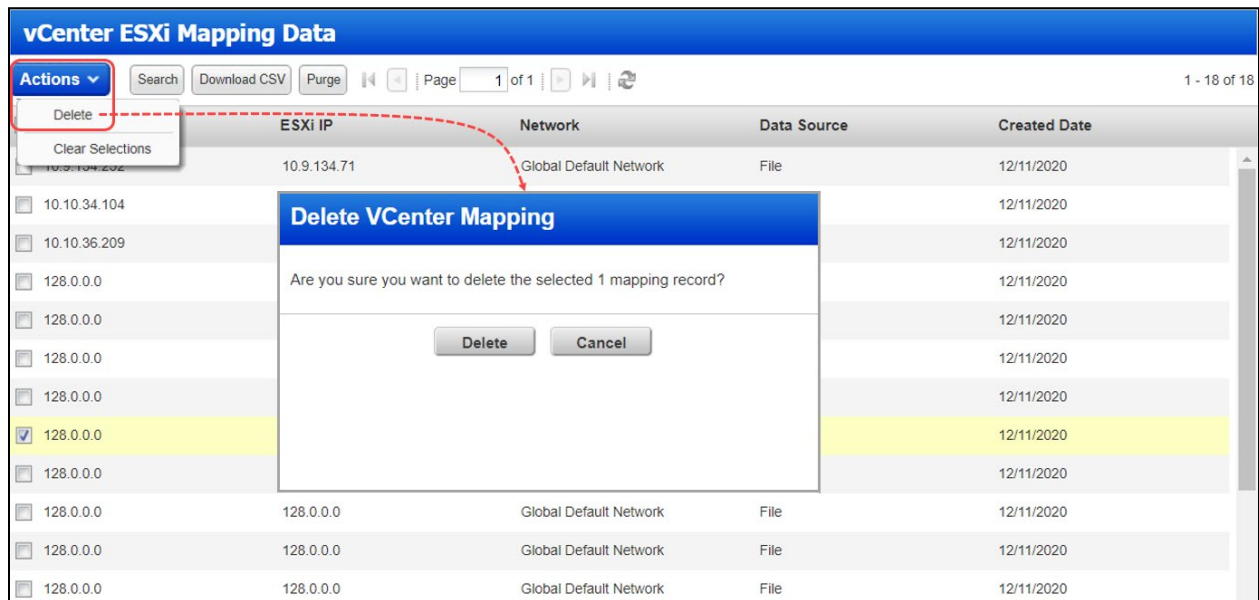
vCenter ESXi Mapping Data

Actions

Search

Download CSV

Purge

Page 1 of 1

1 - 18 of 18

Delete

Clear Selections

| | ESXi IP | Network | Data Source | Created Date |
|---|---|---|---|---|
| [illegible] | 10.9.134.71 | Global Default Network | File | 12/11/2020 |
| 10.10.34.104 | | | | 12/11/2020 |
| 10.10.36.209 | | | | 12/11/2020 |
| 128.0.0.0 | | | | 12/11/2020 |
| 128.0.0.0 | | | | 12/11/2020 |
| 128.0.0.0 | | | | 12/11/2020 |
| 128.0.0.0 | | | | 12/11/2020 |
| 128.0.0.0 | | | | 12/11/2020 |
| 128.0.0.0 | | | | 12/11/2020 |
| 128.0.0.0 | 128.0.0.0 | Global Default Network | File | 12/11/2020 |
| 128.0.0.0 | 128.0.0.0 | Global Default Network | File | 12/11/2020 |
| 128.0.0.0 | 128.0.0.0 | Global Default Network | File | 12/11/2020 |

Delete VCenter Mapping

Are you sure you want to delete the selected 1 mapping record?

Delete

Cancel